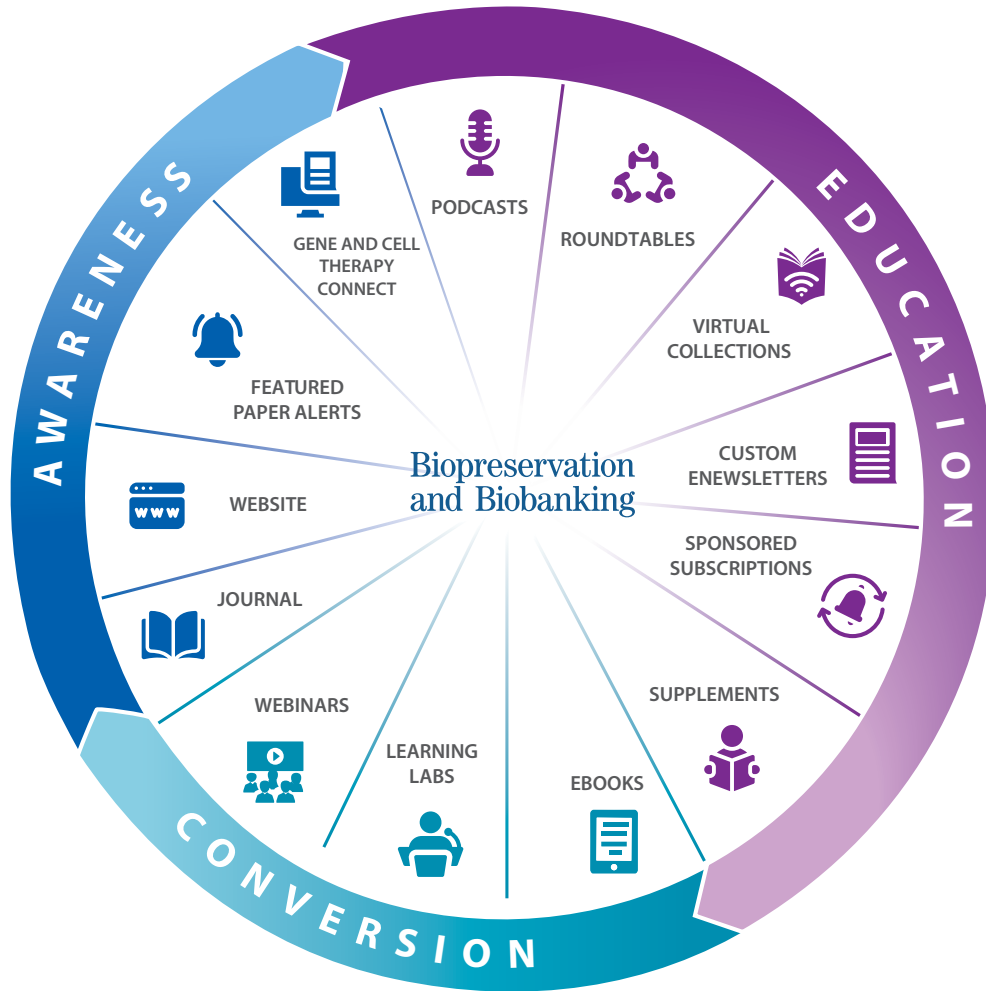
AWARENESS

EDUCATION

CONVERSION

Biopreservation and Biobanking

PODCASTS

ROUNDTABLES

VIRTUAL COLLECTIONS

CUSTOM ENEWSLETTERS

SPONSORED SUBSCRIPTIONS

SUPPLEMENTS

EBOOKS

LEARNING LABS

WEBINARS

JOURNAL

WEBSITE

www

FEATURED PAPER ALERTS

GENE AND CELL THERAPY CONNECT